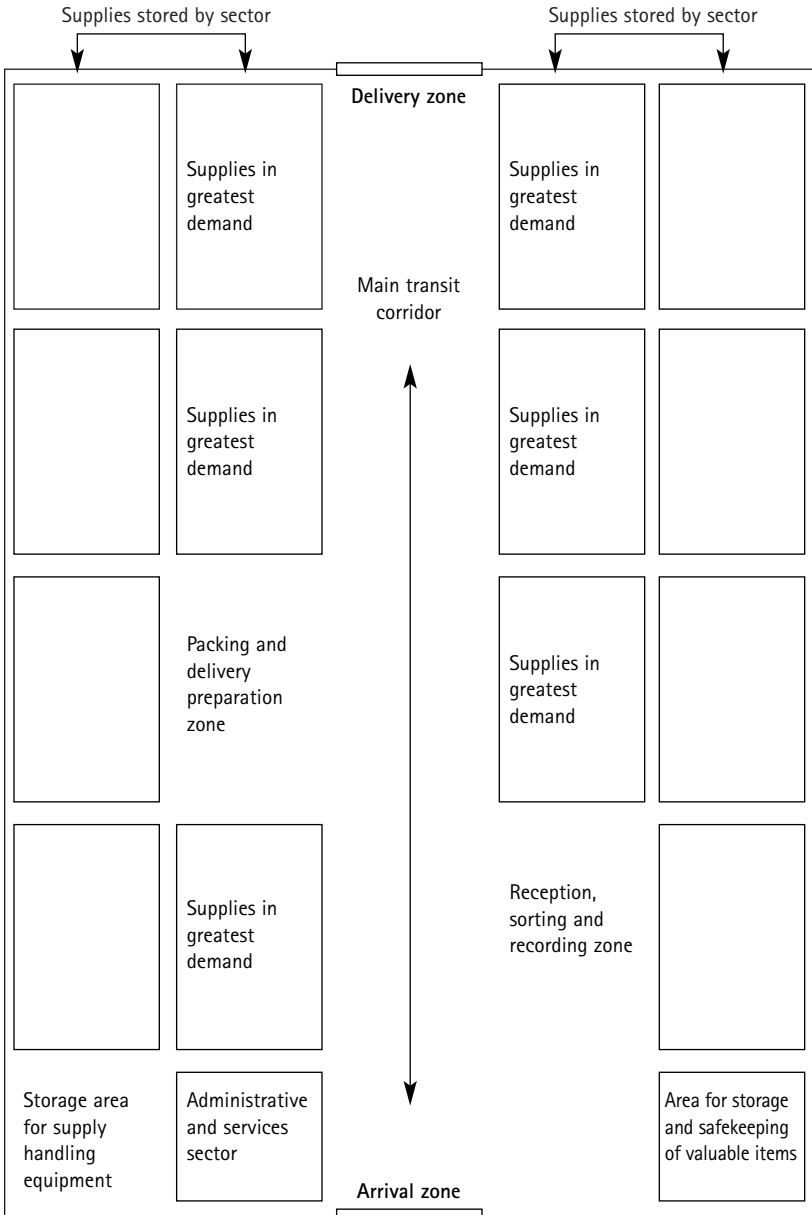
Supplies stored by sector

Supplies stored by sector

Delivery zone

Supplies in greatest demand

Main transit corridor

Supplies in greatest demand

Supplies in greatest demand

Supplies in greatest demand

Packing and delivery preparation zone

Supplies in greatest demand

Supplies in greatest demand

Reception, sorting and recording zone

Storage area for supply handling equipment

Administrative and services sector

Area for storage and safekeeping of valuable items

Arrival zone